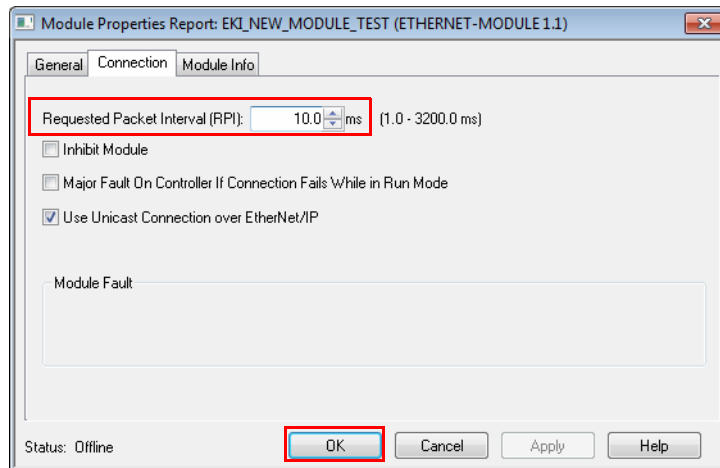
Module Properties Report: EKI_NEW_MODULE_TEST (ETHERNET-MODULE 1.1)

General | Connection | Module Info

Requested Packet Interval (RPI): 10.0 ms (1.0 - 3200.0 ms)

Inhibit Module

Major Fault On Controller If Connection Fails While in Run Mode

Use Unicast Connection over EtherNet/IP

Module Fault

Status: Offline

OK | Cancel | Apply | Help